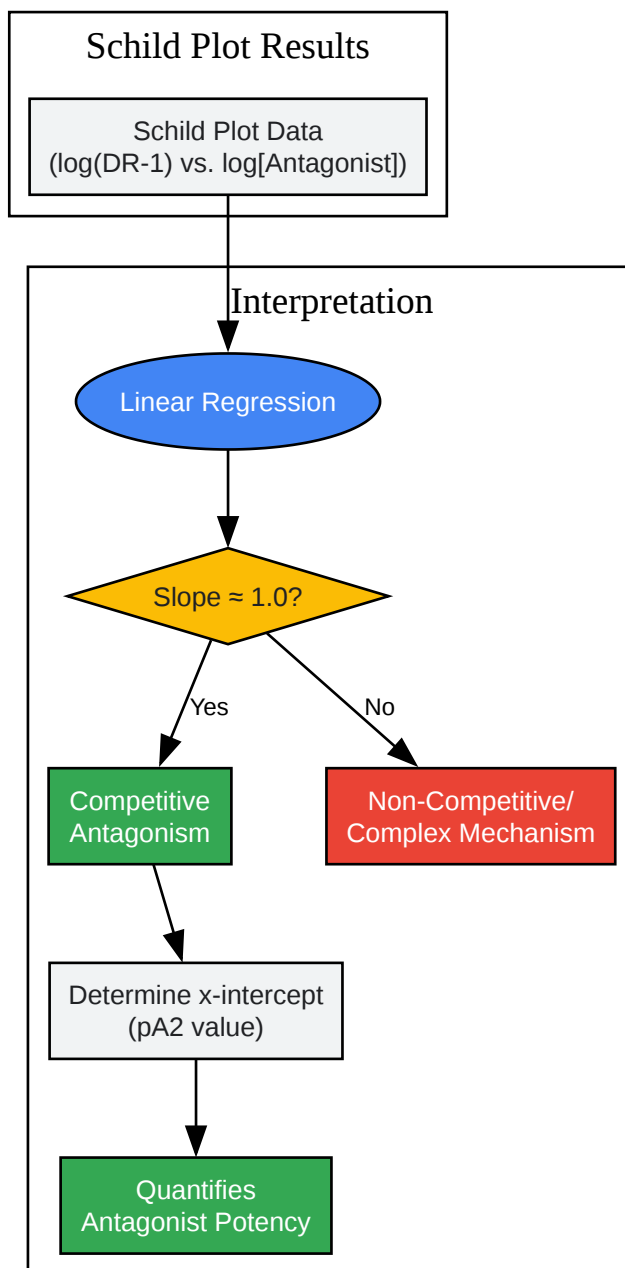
Schild Plot Results

Schild Plot Data
(log(DR-1) vs. log[Antagonist])

Interpretation

Linear Regression

Slope ≈ 1.0?

Yes

No

Competitive Antagonism

Non-Competitive/ Complex Mechanism

Determine x-intercept (pA2 value)

Quantifies Antagonist Potency